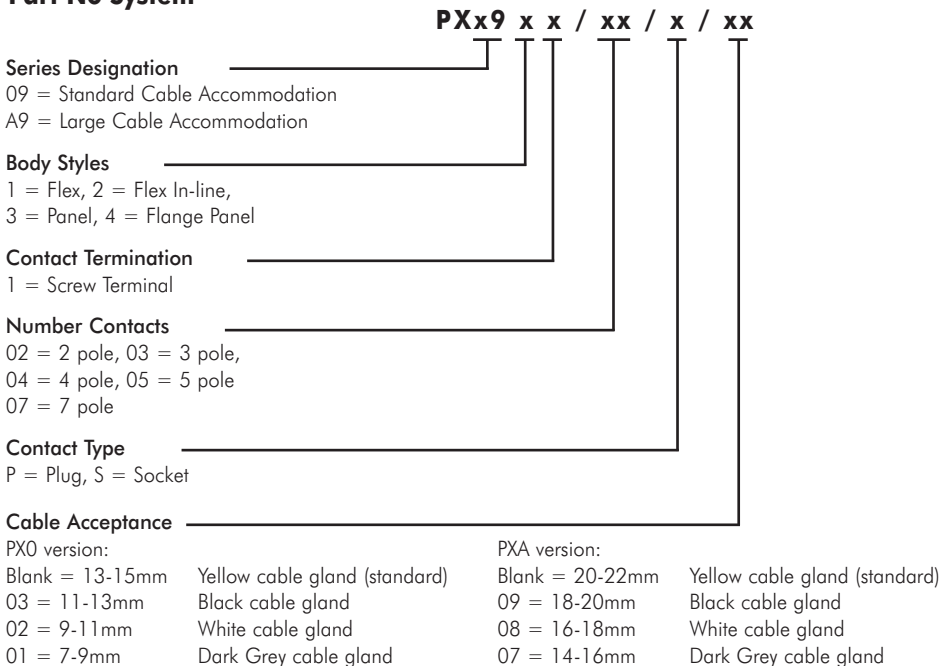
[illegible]

PXx9 x x / xx / x / xx

Series Designation
09 = Standard Cable Accommodation
A9 = Large Cable Accommodation

Body Styles
1 = Flex, 2 = Flex In-line,
3 = Panel, 4 = Flange Panel

Contact Termination
1 = Screw Terminal

Number Contacts
02 = 2 pole, 03 = 3 pole,
04 = 4 pole, 05 = 5 pole
07 = 7 pole

Contact Type
P = Plug, S = Socket

Cable Acceptance

PX0 version:

| | |
|---|---|
| Blank = 13-15mm | Yellow cable gland (standard) |
| 03 = 11-13mm | Black cable gland |
| 02 = 9-11mm | White cable gland |
| 01 = 7-9mm | Dark Grey cable gland |

PXA version:

| | |
|---|---|
| Blank = 20-22mm | Yellow cable gland (standard) |
| 09 = 18-20mm | Black cable gland |
| 08 = 16-18mm | White cable gland |
| 07 = 14-16mm | Dark Grey cable gland |